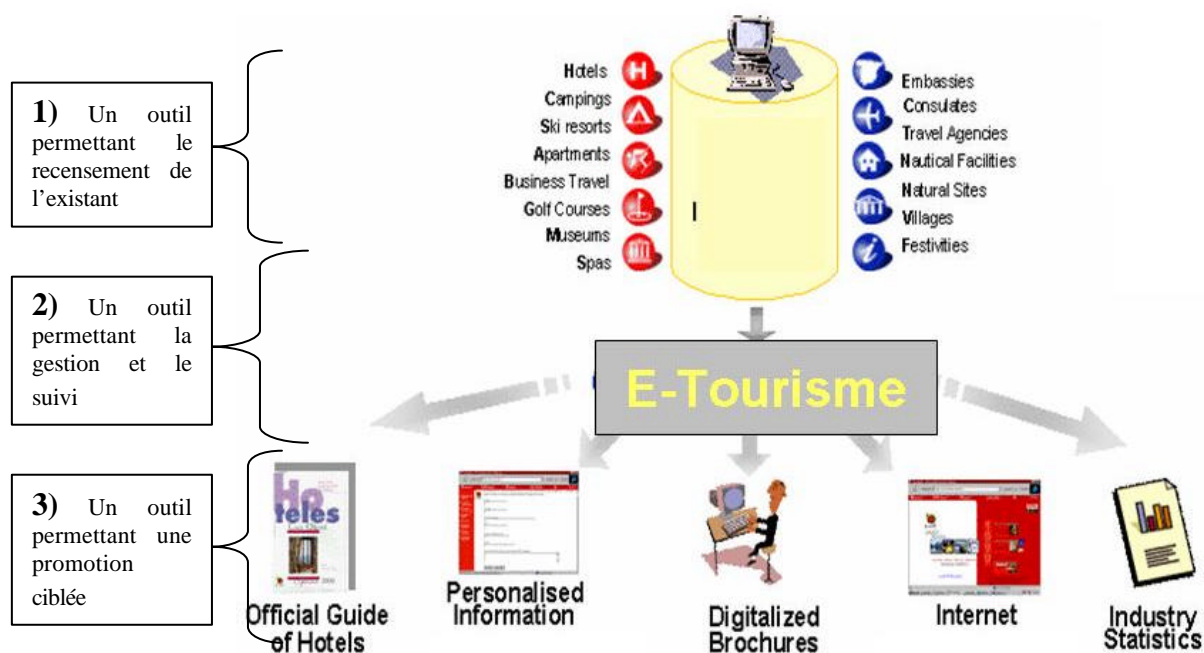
1) Un outil permettant le recensement de l'existant

2) Un outil permettant la gestion et le suivi

3) Un outil permettant une promotion ciblée

Hotels
Campings
Ski resorts
Apartments
Business Travel
Golf Courses
Museums
Spas

Embassies
Consulates
Travel Agencies
Nautical Facilities
Natural Sites
Villages
Festivities

E-Tourisme

Hoteles

Official Guide of Hotels

Personalised Information

Digitalized Brochures

Internet

Industry Statistics